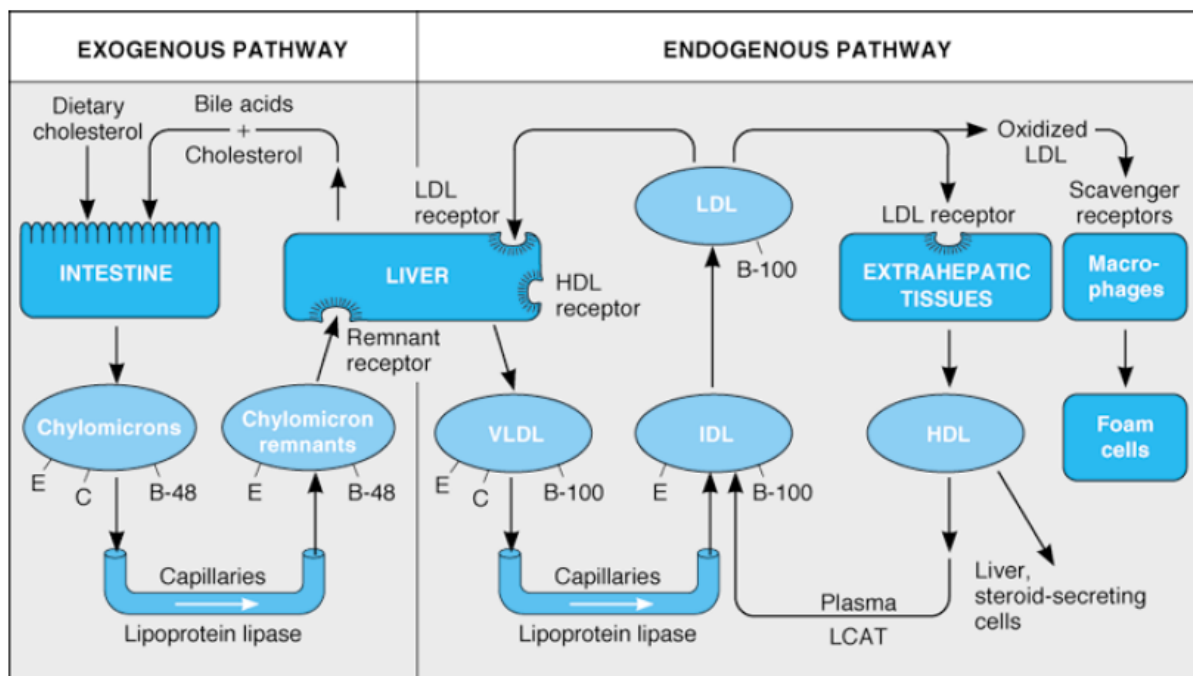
EXOGENOUS PATHWAY

Dietary cholesterol

Bile acids + Cholesterol

INTESTINE

LIVER

Remnant receptor

Chylomicrons

E C B-48

Chylomicron remnants

E B-48

Capillaries

Lipoprotein lipase

ENDOGENOUS PATHWAY

LDL receptor

HDL receptor

LDL

B-100

Oxidized LDL

LDL receptor

Scavenger receptors

EXTRAHEPATIC TISSUES

Macro-phages

Foam cells

VLDL

E C B-100

IDL

E B-100

HDL

Capillaries

Lipoprotein lipase

Plasma

LCAT

Liver, steroid-secreting cells